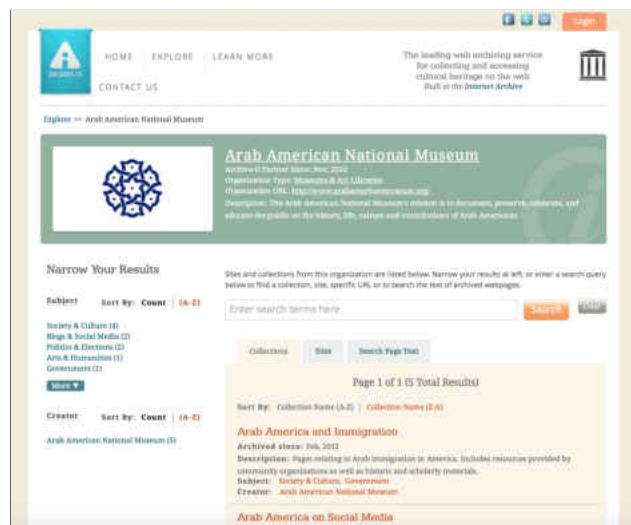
Login

HOME | EXPLORE | LEARN MORE

CONTACT US

The leading web archiving service for collecting and accessing cultural heritage on the web
Built at the Internet Archive

Explore >> Arab American National Museum

Arab American National Museum

Archive-It Partner Since: Nov, 2010
Organization Type: Museums & Art Libraries
Organization URL: http://www.arabamericanmuseum.org
Description: The Arab American National Museum's mission is to document, preserve, celebrate, and educate the public on the history, life, culture and contributions of Arab Americans.

Narrow Your Results

Subject Sort By: Count | (A-Z)

Society & Culture (4)
Blogs & Social Media (2)
Politics & Elections (2)
Arts & Humanities (1)
Government (1)

More ▼

Creator Sort By: Count | (A-Z)

Arab American National Museum (5)

Sites and collections from this organization are listed below. Narrow your results at left, or enter a search query below to find a collection, site, specific URL or to search the text of archived webpages.

Enter search terms here

Search

Clear

Collections | Sites | Search Page Text

Page 1 of 1 (5 Total Results)

Sort By: Collection Name (A-Z) | Collection Name (Z-A)

Arab America and Immigration

Archived since: Feb, 2012
Description: Pages relating to Arab immigration in America. Includes resources provided by community organizations as well as historic and scholarly materials.
Subject: Society & Culture, Government
Creator: Arab American National Museum

Arab America on Social Media